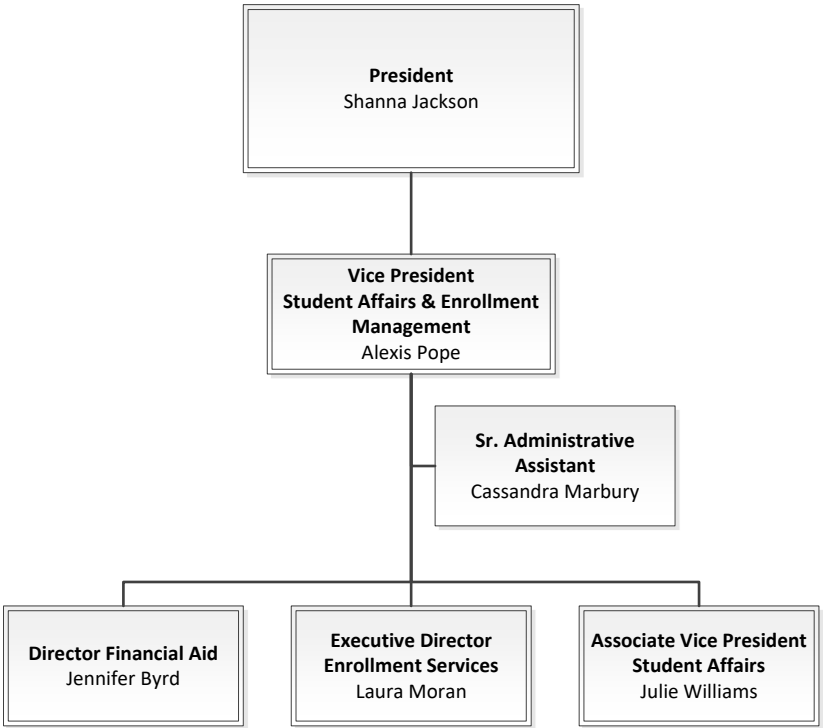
President
Shanna Jackson

Vice President
Student Affairs & Enrollment Management
Alexis Pope

Sr. Administrative Assistant
Cassandra Marbury

Director Financial Aid
Jennifer Byrd

Executive Director
Enrollment Services
Laura Moran

Associate Vice President
Student Affairs
Julie Williams